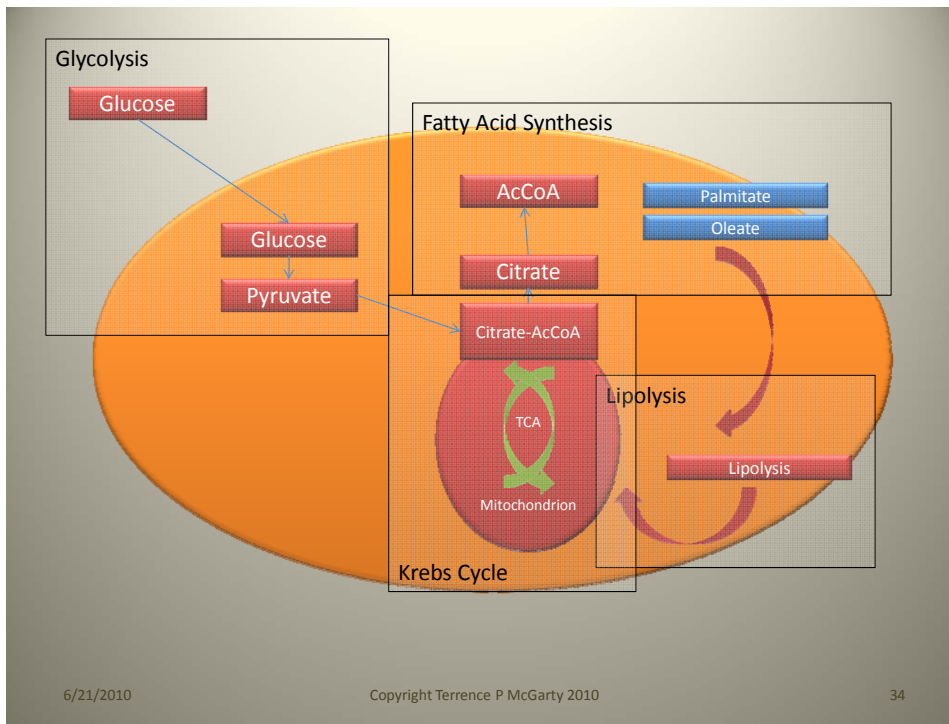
Glycolysis

Glucose

Glucose

Pyruvate

Fatty Acid Synthesis

AcCoA

Citrate

Palmitate

Oleate

Citrate-AcCoA

TCA

Mitochondrion

Lipolysis

Lipolysis

Krebs Cycle

6/21/2010

Copyright Terrence P McGarty 2010

34